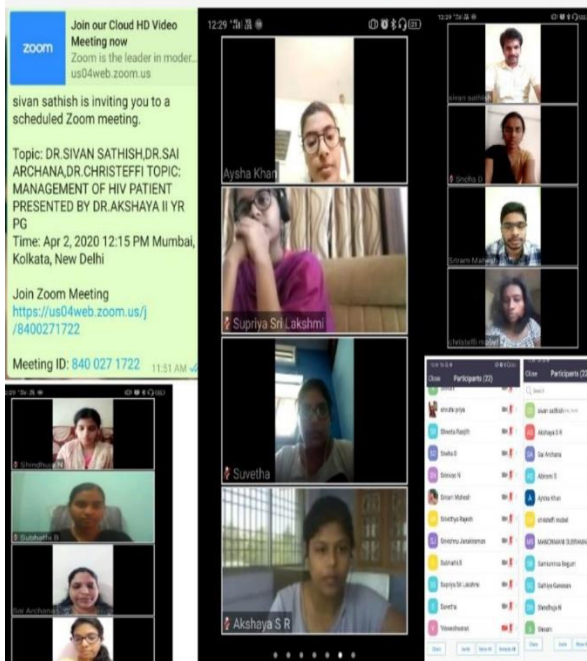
zoom

Join our Cloud HD Video Meeting now

Zoom is the leader in moder...

us04web.zoom.us

sivan sathish is inviting you to a scheduled Zoom meeting.

Topic: DR.SIVAN SATHISH,DR.SAI ARCHANA,DR.CHRISTEFFI TOPIC: MANAGEMENT OF HIV PATIENT PRESENTED BY DR.AKSHAYA II YR PG

Time: Apr 2, 2020 12:15 PM Mumbai, Kolkata, New Delhi

Join Zoom Meeting
https://us04web.zoom.us/j/8400271722

Meeting ID: 840 027 1722 11:51 AM

12:29

Aysha Khan

Supriya Sri Lakshmi

Suvetha

Akshaya S R

sivan sathish

Sneha D

Sriram Mahesh

christeffi mabel

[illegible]

Subhasri S

Sai Archana

Close Participants (22)

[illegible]

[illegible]

Shreeta Raajith

Sneha S

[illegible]

Sriram Mahesh

Sandhya Rajesh

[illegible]

Subhasri S

Supriya Sri Lakshmi

Suvetha

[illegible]

Close Participants (22)

sivan sathish

Akshaya S R

Sai Archana

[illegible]

Aysha Khan

christeffi mabel

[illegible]

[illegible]

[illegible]

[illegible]

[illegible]